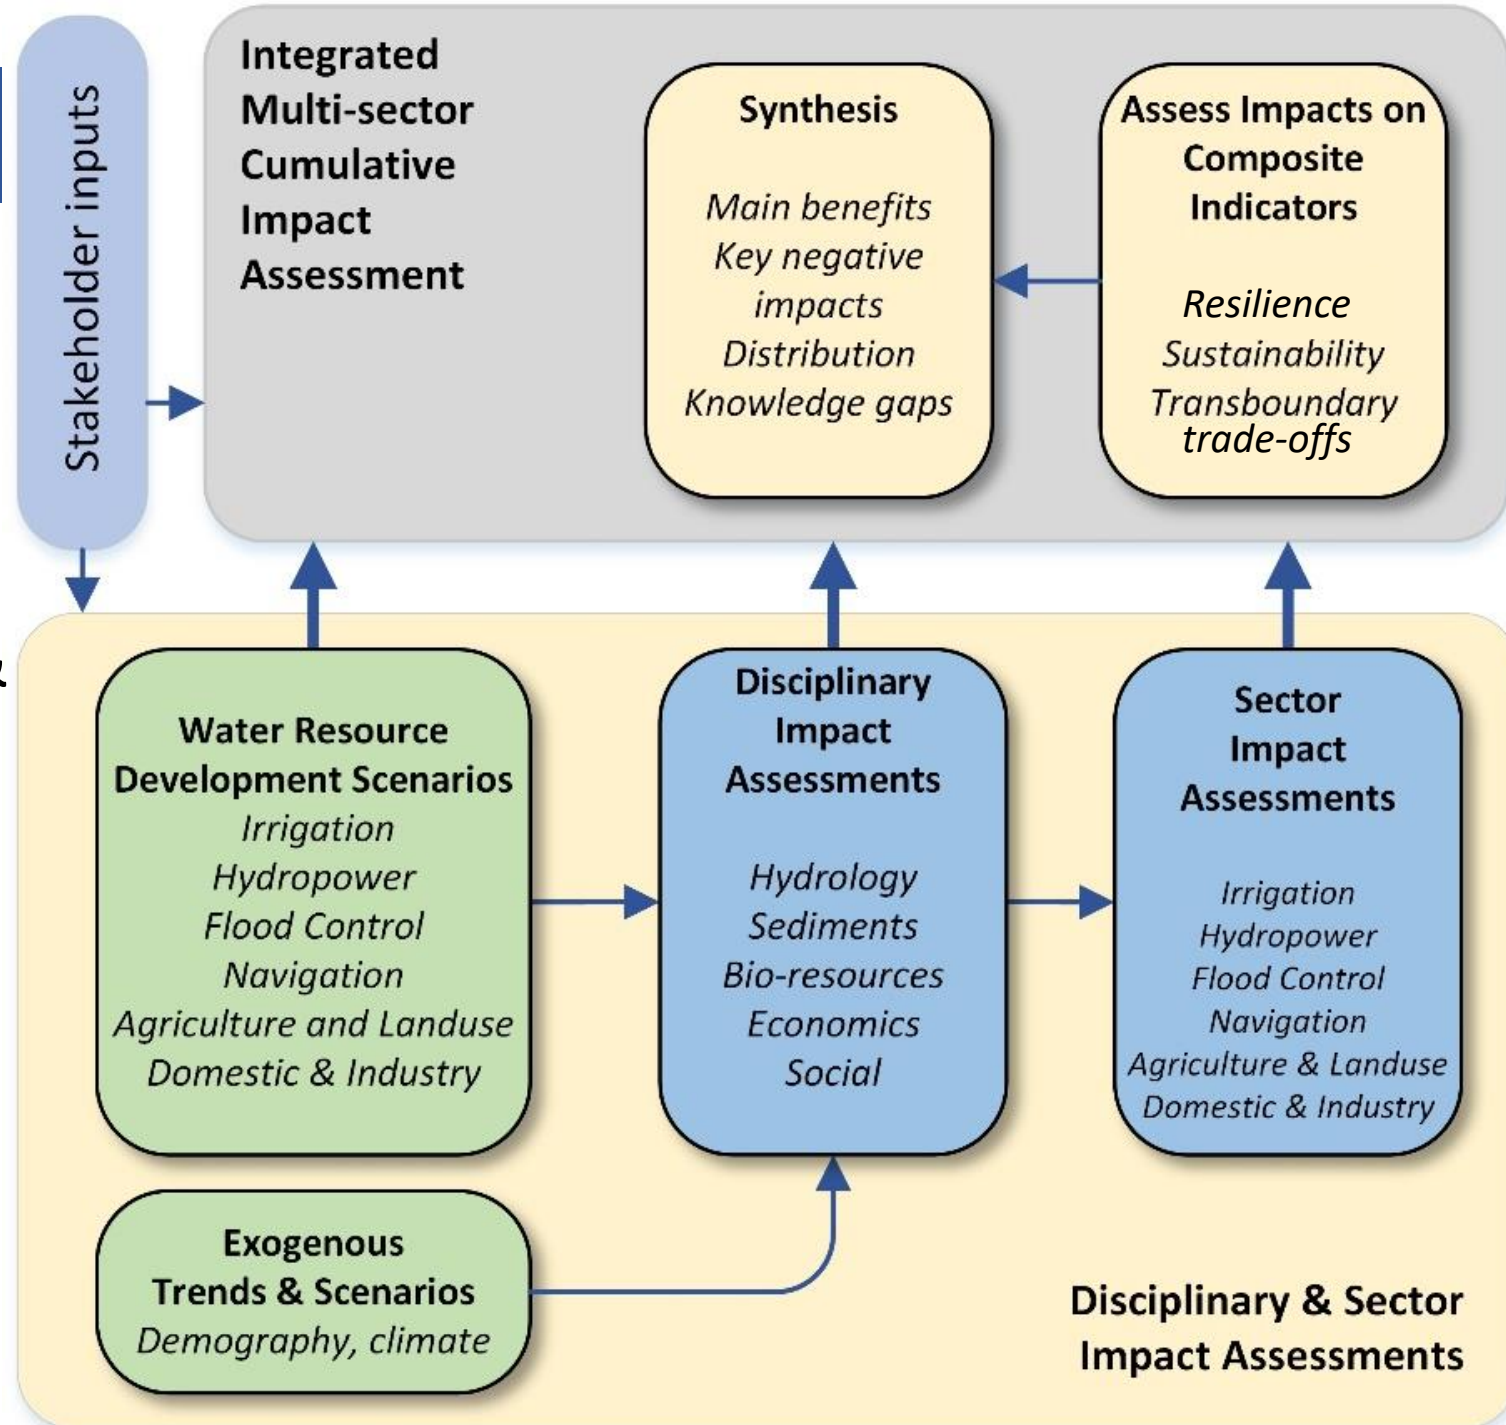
Stakeholder inputs

Integrated Multi-sector Cumulative Impact Assessment

Synthesis

Main benefits
Key negative impacts
Distribution
Knowledge gaps

Assess Impacts on Composite Indicators

Resilience
Sustainability
Transboundary trade-offs

Water Resource Development Scenarios
Irrigation
Hydropower
Flood Control
Navigation
Agriculture and Landuse
Domestic & Industry

Disciplinary Impact Assessments

Hydrology
Sediments
Bio-resources
Economics
Social

Sector Impact Assessments

Irrigation
Hydropower
Flood Control
Navigation
Agriculture & Landuse
Domestic & Industry

Exogenous Trends & Scenarios
Demography, climate

Disciplinary & Sector Impact Assessments